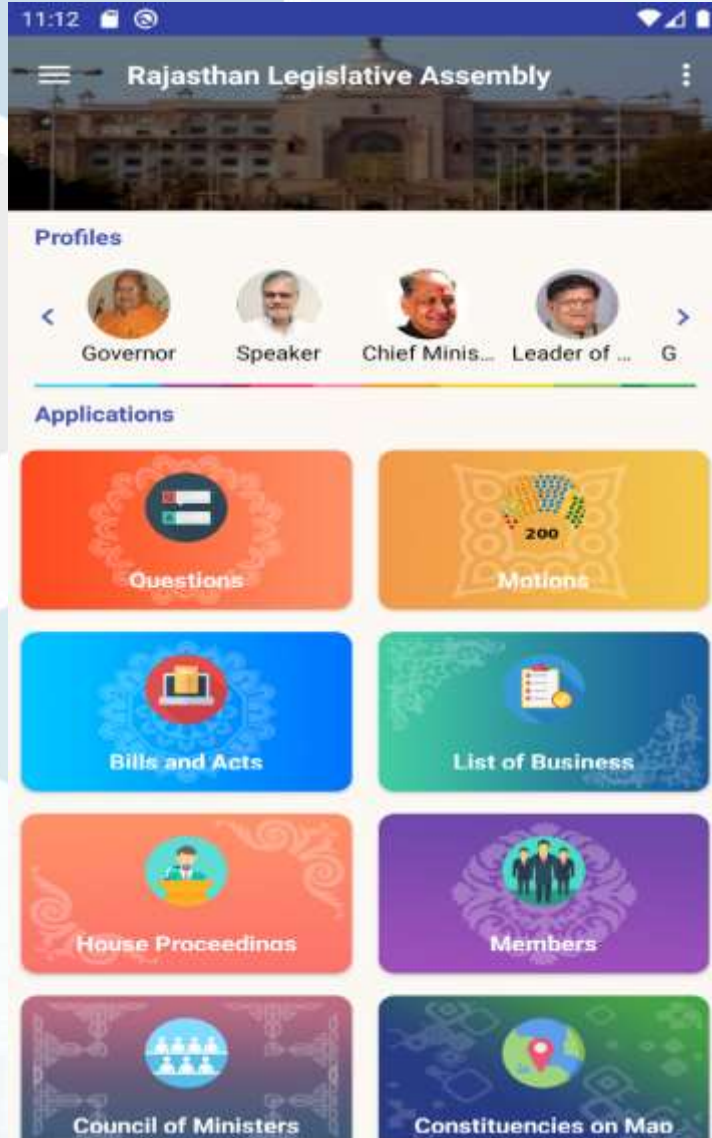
11:12

Rajasthan Legislative Assembly

Profiles

Governor
Speaker
Chief Minis...
Leader of ...
G

Applications

Questions

200

Motions

Bills and Acts

List of Business

House Proceedings

Members

Council of Ministers

Constituencies on Map